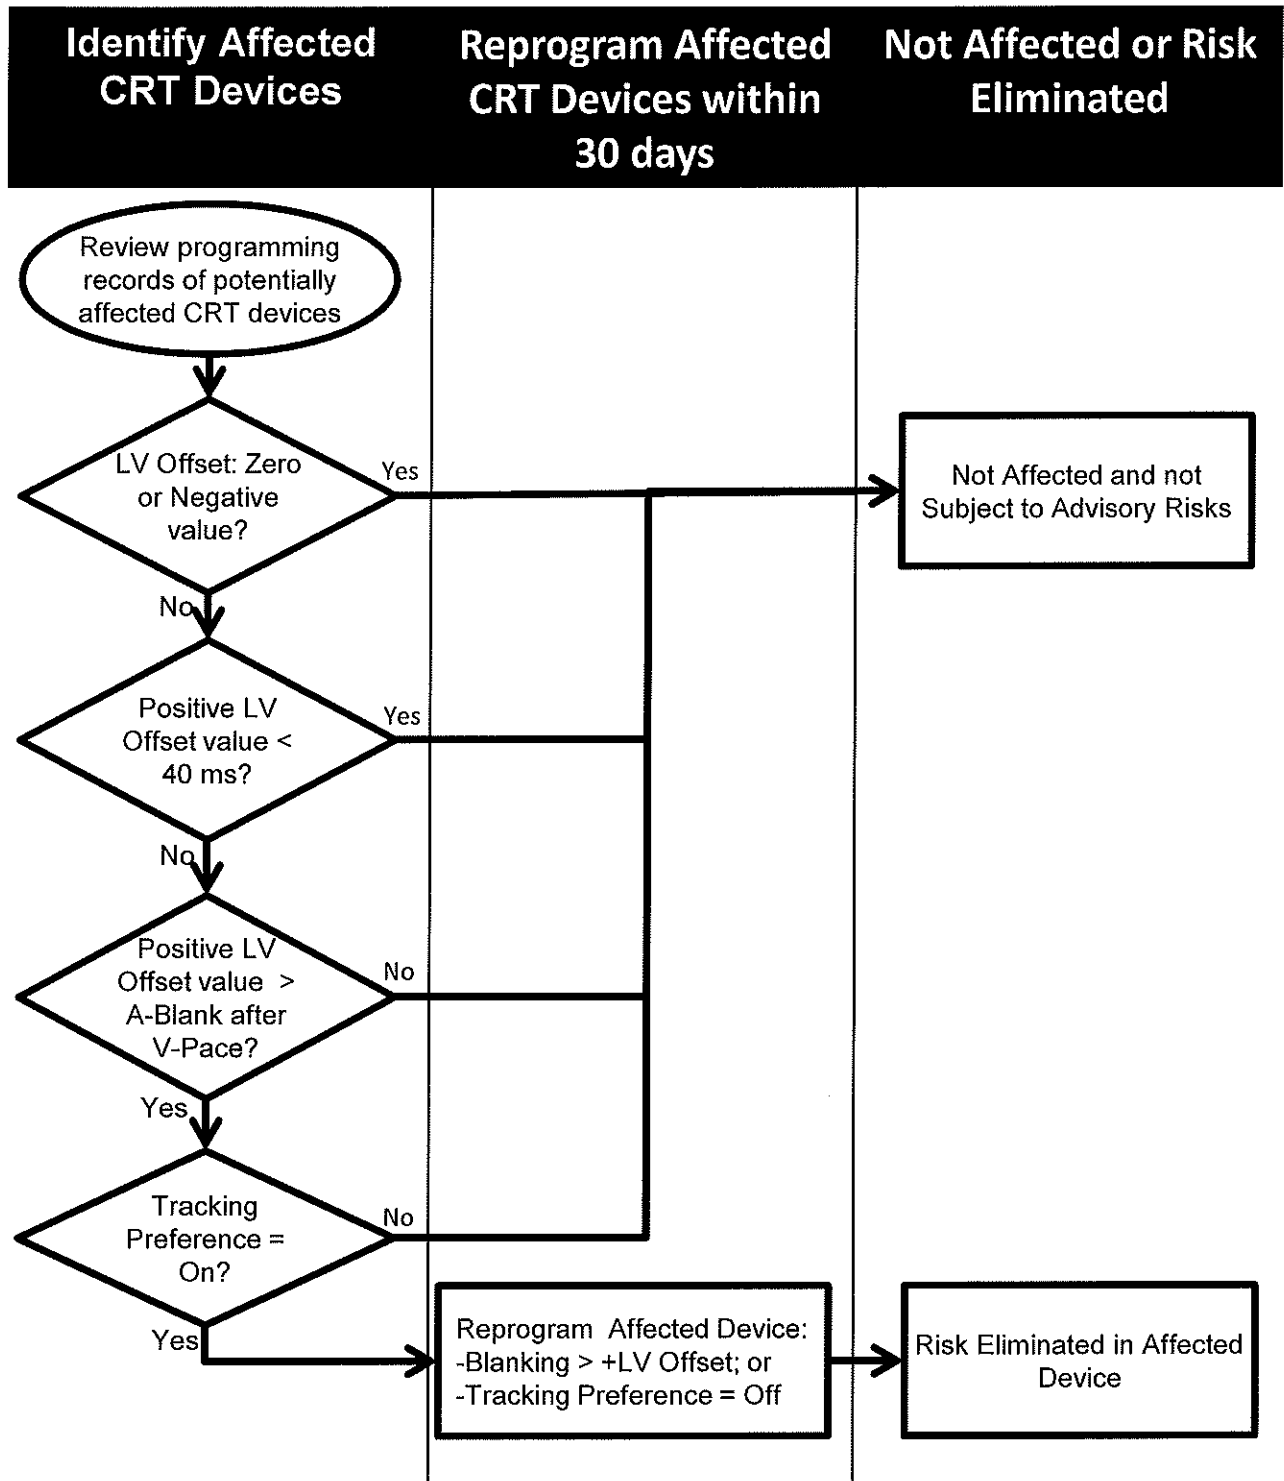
Identify Affected CRT Devices

Reprogram Affected CRT Devices within 30 days

Not Affected or Risk Eliminated

Review programming records of potentially affected CRT devices

LV Offset: Zero or Negative value?

Yes

Not Affected and not Subject to Advisory Risks

No

Positive LV Offset value < 40 ms?

Yes

No

Positive LV Offset value > A-Blank after V-Pace?

No

Yes

Tracking Preference = On?

No

Yes

Reprogram Affected Device:
-Blanking > +LV Offset; or
-Tracking Preference = Off

Risk Eliminated in Affected Device